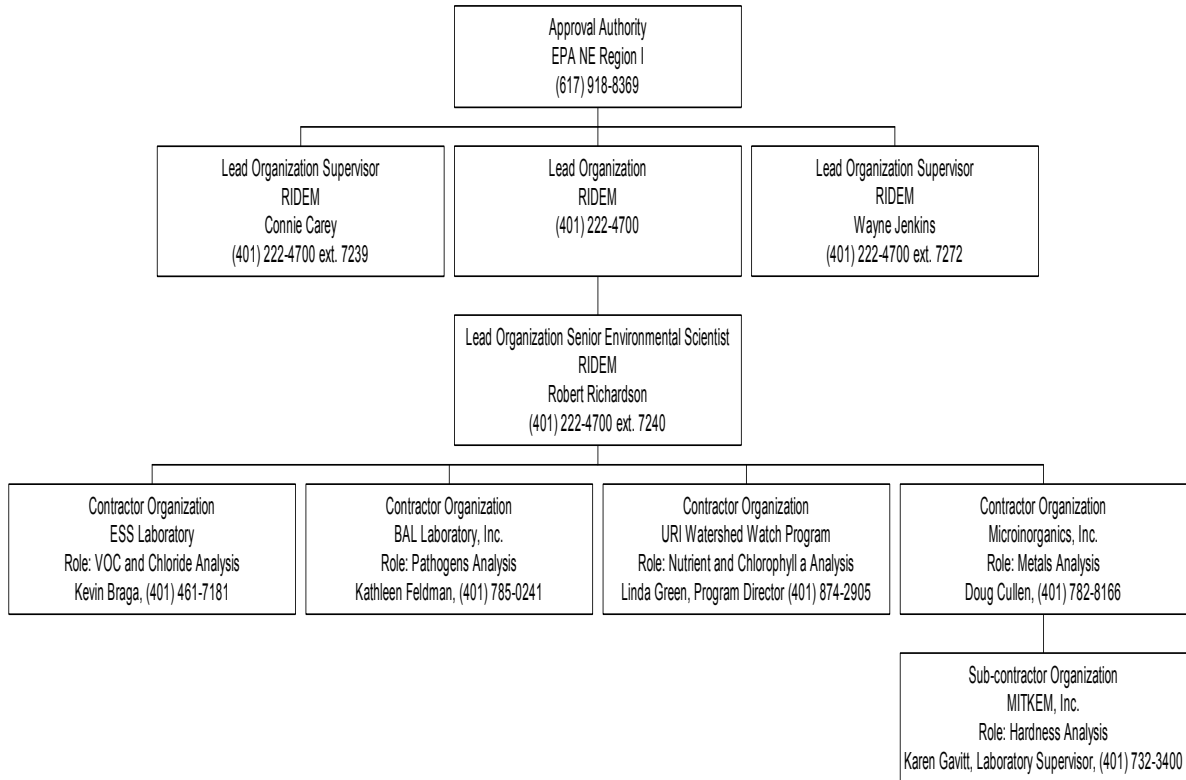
Approval Authority
EPA NE Region I
(617) 918-8369

Lead Organization Supervisor
RIDEM
Connie Carey
(401) 222-4700 ext. 7239

Lead Organization
RIDEM
(401) 222-4700

Lead Organization Supervisor
RIDEM
Wayne Jenkins
(401) 222-4700 ext. 7272

Lead Organization Senior Environmental Scientist
RIDEM
Robert Richardson
(401) 222-4700 ext. 7240

Contractor Organization
ESS Laboratory
Role: VOC and Chloride Analysis
Kevin Braga, (401) 461-7181

Contractor Organization
BAL Laboratory, Inc.
Role: Pathogens Analysis
Kathleen Feldman, (401) 785-0241

Contractor Organization
URI Watershed Watch Program
Role: Nutrient and Chlorophyll a Analysis
Linda Green, Program Director (401) 874-2905

Contractor Organization
Microinorganics, Inc.
Role: Metals Analysis
Doug Cullen, (401) 782-8166

Sub-contractor Organization
MITKEM, Inc.
Role: Hardness Analysis
Karen Gavitt, Laboratory Supervisor, (401) 732-3400